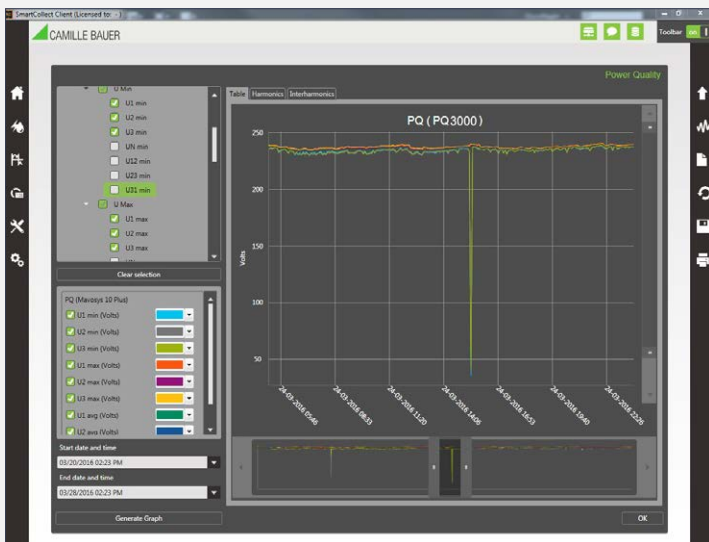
SmartCollect Client (Licensed to: -

CAMILLE BAUER

Toolbar on

Power Quality

U Min
U1 min
U2 min
U3 min
UN min
U12 min
U23 min
U31 min
U Max
U1 max
U2 max
U3 max

Clear selection

PQ (Mavosys 10 Plus)
U1 min (Volts)
U2 min (Volts)
U3 min (Volts)
U1 max (Volts)
U2 max (Volts)
U3 max (Volts)
U1 avg (Volts)
U2 avg (Volts)

Start date and time
03/20/2016 02:23 PM
End date and time
03/28/2016 02:23 PM

Generate Graph

Table Harmonics Interharmonics

PQ ( PQ3000 )

250
200
150
100
50

Volts

24-03-2016 05:46
24-03-2016 08:33
24-03-2016 11:20
24-03-2016 14:06
24-03-2016 16:53
24-03-2016 19:40
24-03-2016 22:26

OK